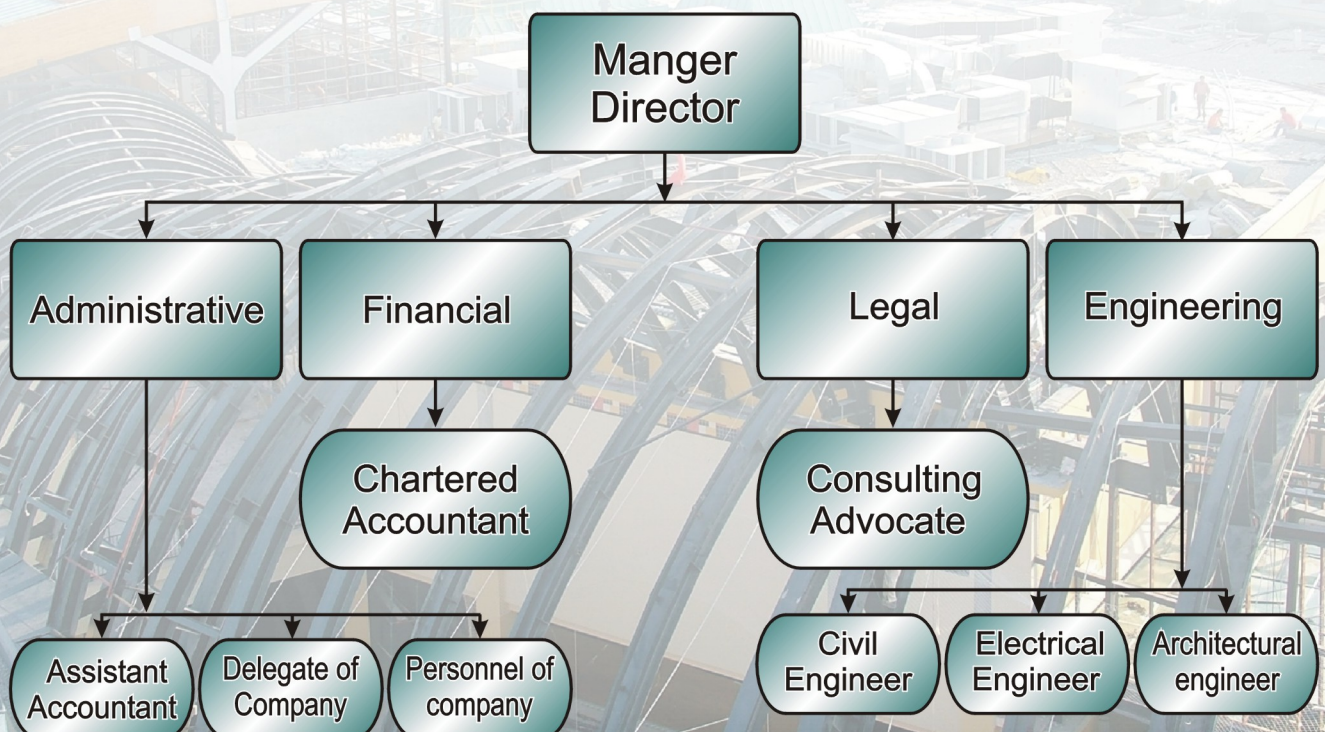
Manger Director

Administrative

Financial

Legal

Engineering

Chartered Accountant

Consulting Advocate

Assistant Accountant

Delegate of Company

Personnel of company

Civil Engineer

Electrical Engineer

Architectural engineer